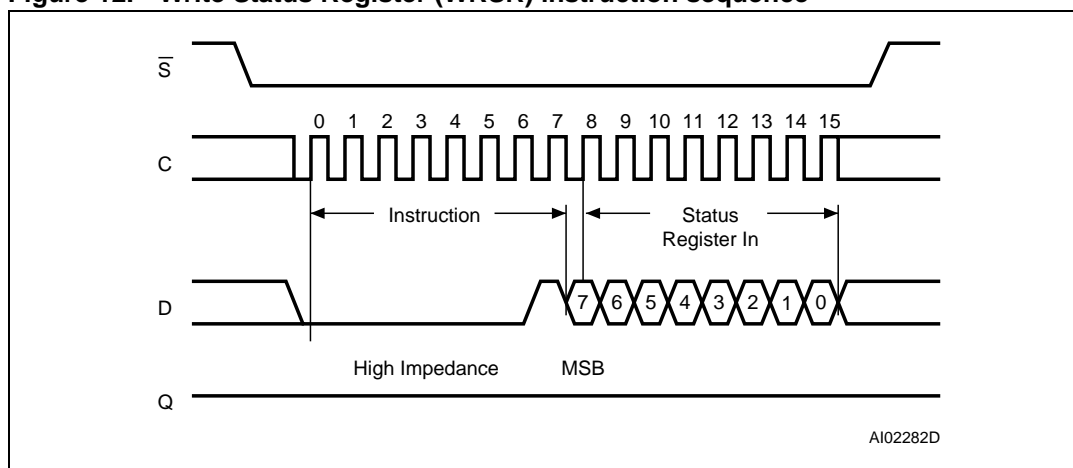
Figure 12. Write Status Register (WRSR) Instruction Sequence

$\overline{S}$

C

0 1 2 3 4 5 6 7 8 9 10 11 12 13 14 15

Instruction

Status Register In

D

7 6 5 4 3 2 1 0

High Impedance

MSB

Q

AI02282D